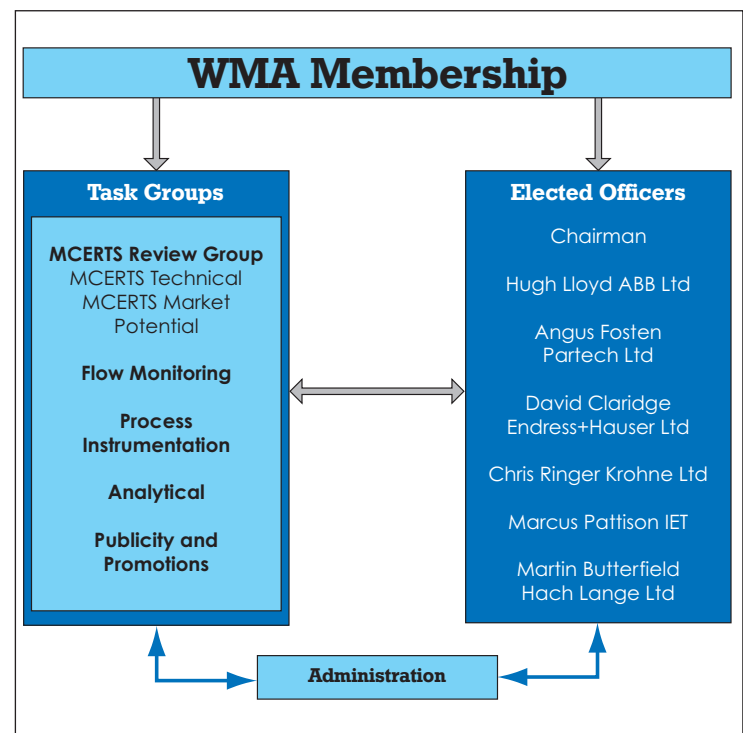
WMA Membership

Task Groups

MCERTS Review Group
MCERTS Technical
MCERTS Market Potential

Flow Monitoring

Process Instrumentation

Analytical

Publicity and Promotions

Elected Officers

Chairman

Hugh Lloyd ABB Ltd

Angus Fosten
Partech Ltd

David Claridge
Endress+Hauser Ltd

Chris Ringer Krohne Ltd

Marcus Pattison IET

Martin Butterfield
Hach Lange Ltd

Administration